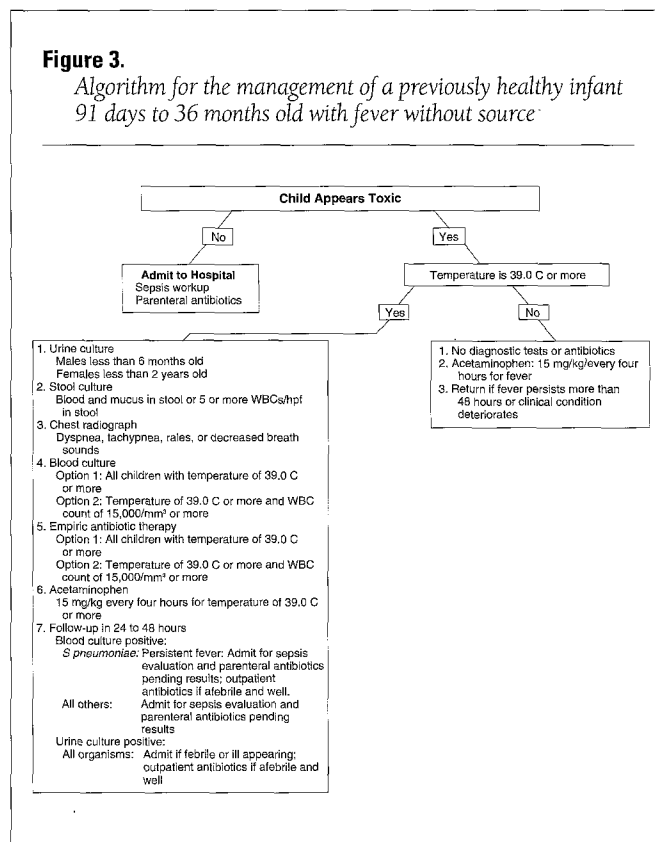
**Figure 3.**

*Algorithm for the management of a previously healthy infant 91 days to 36 months old with fever without source*

Child Appears Toxic

No

Admit to Hospital
Sepsis workup
Parenteral antibiotics

Yes

Temperature is 39.0 C or more

Yes

1. Urine culture
Males less than 6 months old
Females less than 2 years old
2. Stool culture
Blood and mucus in stool or 5 or more WBCs/hpf in stool
3. Chest radiograph
Dyspnea, tachypnea, rales, or decreased breath sounds
4. Blood culture
Option 1: All children with temperature of 39.0 C or more
Option 2: Temperature of 39.0 C or more and WBC count of 15,000/mm³ or more
5. Empiric antibiotic therapy
Option 1: All children with temperature of 39.0 C or more
Option 2: Temperature of 39.0 C or more and WBC count of 15,000/mm³ or more
6. Acetaminophen
15 mg/kg every four hours for temperature of 39.0 C or more
7. Follow-up in 24 to 48 hours
Blood culture positive:
*S pneumoniae:* Persistent fever: Admit for sepsis evaluation and parenteral antibiotics pending results; outpatient antibiotics if afebrile and well.
All others: Admit for sepsis evaluation and parenteral antibiotics pending results
Urine culture positive:
All organisms: Admit if febrile or ill appearing; outpatient antibiotics if afebrile and well

No

1. No diagnostic tests or antibiotics
2. Acetaminophen: 15 mg/kg/every four hours for fever
3. Return if fever persists more than 48 hours or clinical condition deteriorates